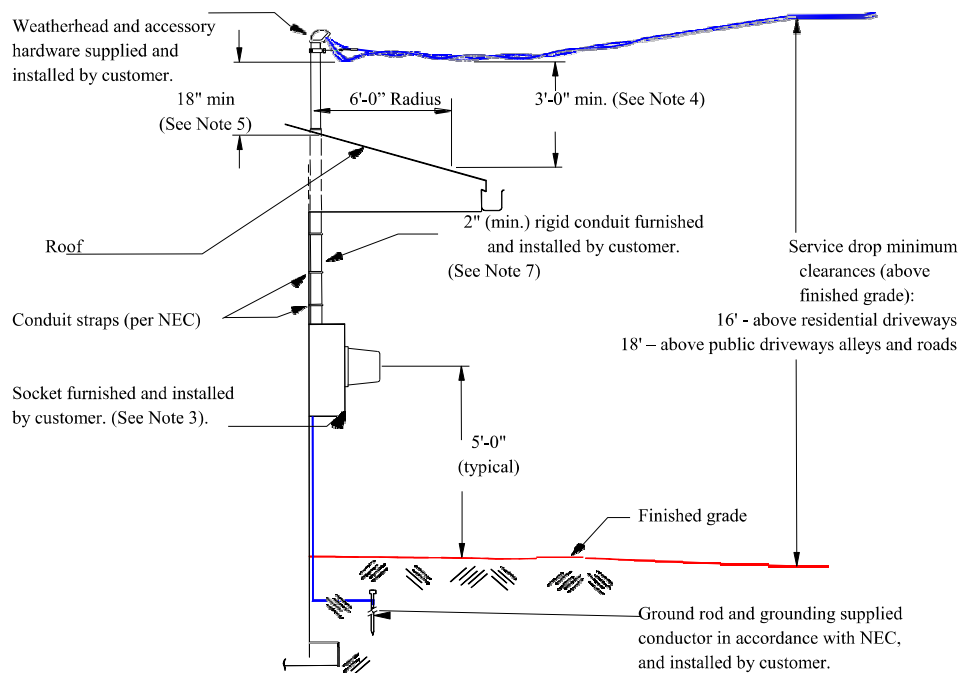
Weatherhead and accessory hardware supplied and installed by customer.

18" min (See Note 5)

6'-0" Radius

3'-0" min. (See Note 4)

Roof

2" (min.) rigid conduit furnished and installed by customer. (See Note 7)

Service drop minimum clearances (above finished grade):
16' - above residential driveways
18' – above public driveways alleys and roads

Conduit straps (per NEC)

Socket furnished and installed by customer. (See Note 3).

5'-0" (typical)

Finished grade

Ground rod and grounding supplied conductor in accordance with NEC, and installed by customer.